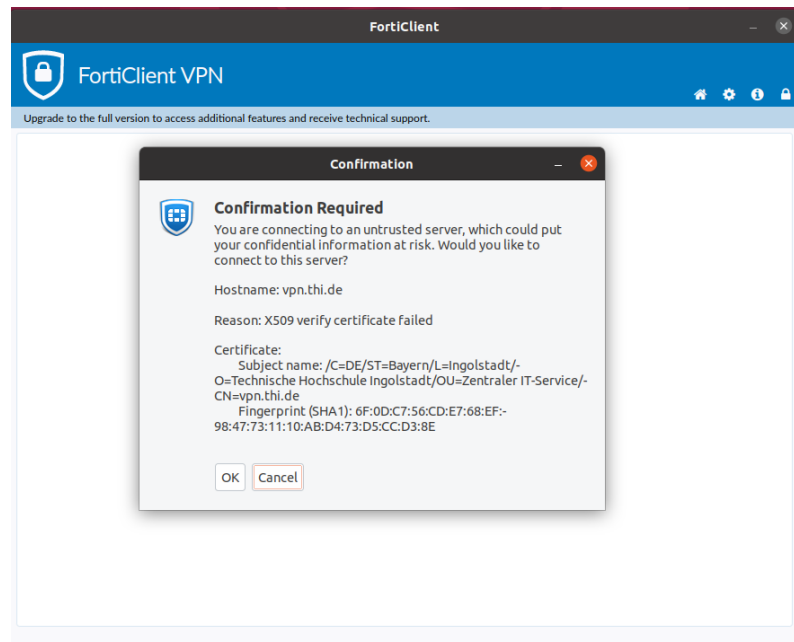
FortiClient

FortiClient VPN

Upgrade to the full version to access additional features and receive technical support.

Confirmation

Confirmation Required

You are connecting to an untrusted server, which could put your confidential information at risk. Would you like to connect to this server?

Hostname: vpn.thi.de

Reason: X509 verify certificate failed

Certificate:
Subject name: /C=DE/ST=Bayern/L=Ingolstadt/-O=Technische Hochschule Ingolstadt/OU=Zentraler IT-Service/-CN=vpn.thi.de
Fingerprint (SHA1): 6F:0D:C7:56:CD:E7:68:EF:-98:47:73:11:10:AB:D4:73:D5:CC:D3:8E

OK Cancel